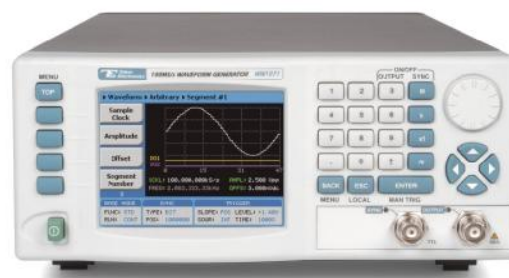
MENU
TOP
Tabor Electronics
100MS/s WAVEFORM GENERATOR
WW1071
ON/OFF
OUTPUT SYNC
▸ Waveform ▸ Arbitrary ▸ Segment #1
Sample Clock
Amplitude
Offset
Segment Number
SCLK: 100.000,0000 S/s AMPL: 2.500 Vpp
FREQ: 2.083,333.33kHz OFFS: 0.000mVdc
FUNC: STD
RUN: CONT
TYPE: EXT
POS: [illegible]
SLOPE: POS LEVEL: +1.4V
SOUR: INT TIME: 100ms
1 2 3 M
4 5 6 k
7 8 9 x1
. 0 ± m
BACK ESC ENTER
MENU LOCAL MAN TRIG
SYNC
OUTPUT
TTL